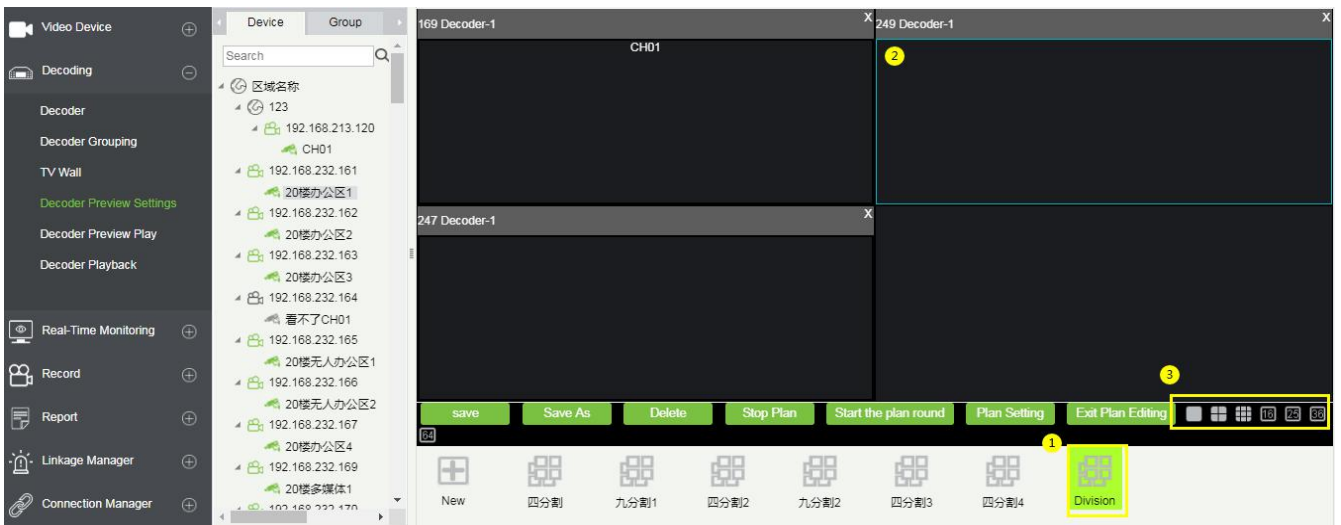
Video Device
Decoding
Decoder
Decoder Grouping
TV Wall
Decoder Preview Settings
Decoder Preview Play
Decoder Playback
Real-Time Monitoring
Record
Report
Linkage Manager
Connection Manager

Device Group
Search
区域名称
123
192.168.213.120
CH01
192.168.232.161
20楼办公区1
192.168.232.162
20楼办公区2
192.168.232.163
20楼办公区3
192.168.232.164
看不了CH01
192.168.232.165
20楼无人办公区1
192.168.232.166
20楼无人办公区2
192.168.232.167
20楼办公区4
192.168.232.169
20楼多媒体1
192.168.232.170

169 Decoder-1 X
CH01
249 Decoder-1 X
2
247 Decoder-1 X
3
save Save As Delete Stop Plan Start the plan round Plan Setting Exit Plan Editing
16 25 36
64
1
New 四分割 九分割1 四分割2 九分割2 四分割3 四分割4 Division